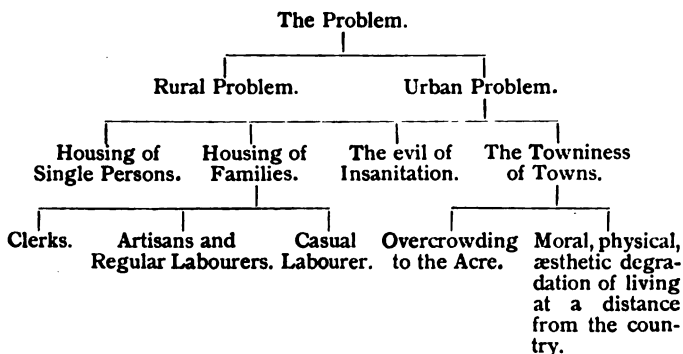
The Problem.

Rural Problem.

Urban Problem.

Housing of Single Persons.

Housing of Families.

The evil of Insanitation.

The Towniness of Towns.

Clerks.

Artisans and Regular Labourers.

Casual Labourer.

Overcrowding to the Acre.

Moral, physical, æsthetic degradation of living at a distance from the country.